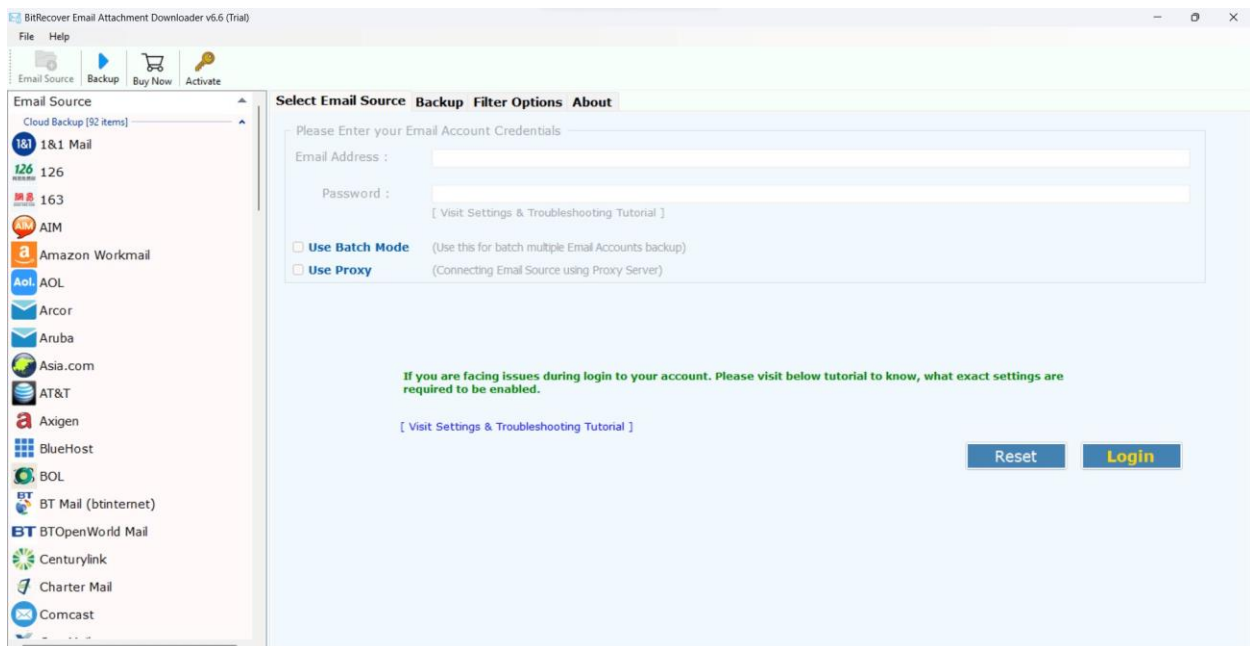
BitRecover Email Attachment Downloader v6.6 (Trial)

File Help

Email Source Backup Buy Now Activate

Email Source

Cloud Backup [92 items]

1&1 Mail
126
163
AIM
Amazon Workmail
AOL
Arcor
Aruba
Asia.com
AT&T
Axigen
BlueHost
BOL
BT Mail (btinternet)
BTOpenWorld Mail
Centurylink
Charter Mail
Comcast

Select Email Source Backup Filter Options About

Please Enter your Email Account Credentials

Email Address :

Password :

[ Visit Settings & Troubleshooting Tutorial ]

Use Batch Mode (Use this for batch multiple Email Accounts backup)

Use Proxy (Connecting Email Source using Proxy Server)

If you are facing issues during login to your account. Please visit below tutorial to know, what exact settings are required to be enabled.

[ Visit Settings & Troubleshooting Tutorial ]

Reset Login